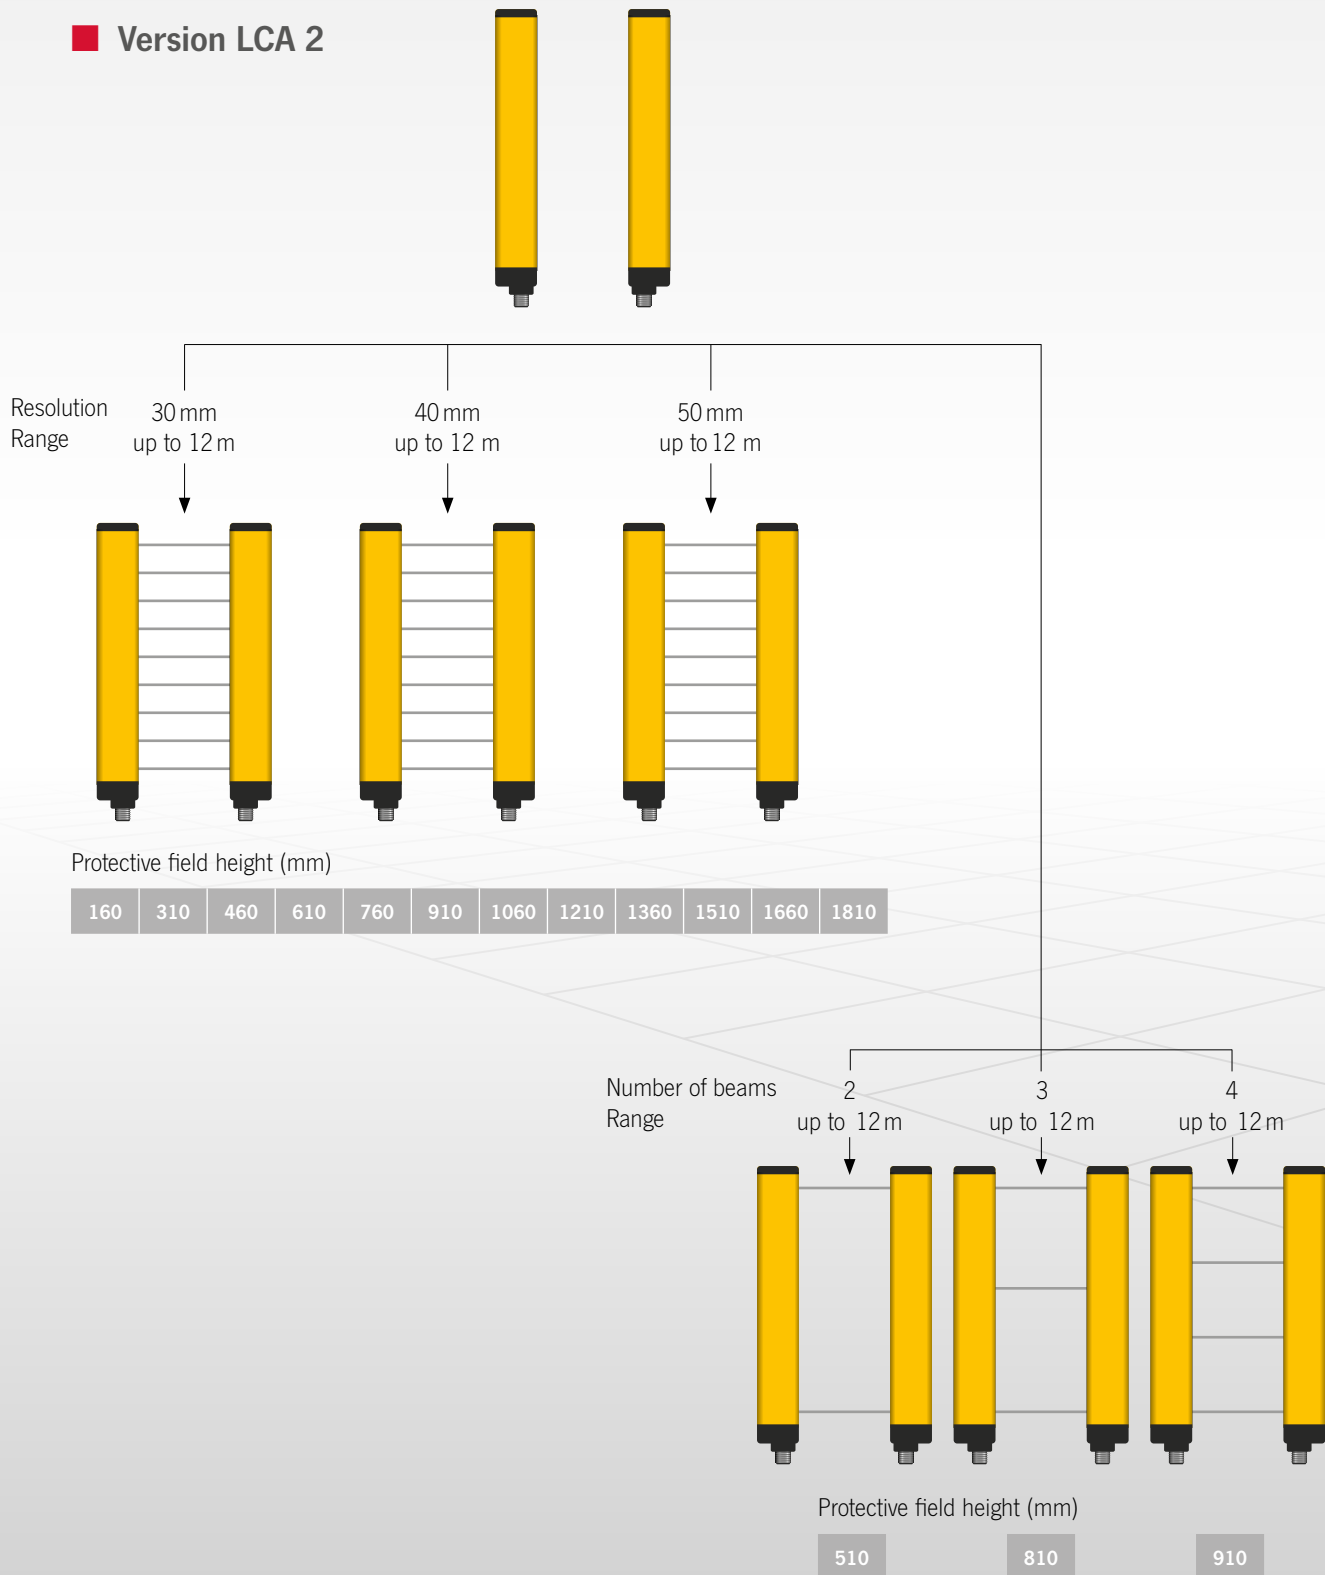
Version LCA 2

Resolution
Range

30 mm
up to 12 m

40 mm
up to 12 m

50 mm
up to 12 m

Protective field height (mm)

| 160 | 310 | 460 | 610 | 760 | 910 | 1060 | 1210 | 1360 | 1510 | 1660 | 1810 |
|---|---|---|---|---|---|---|---|---|---|---|---|

Number of beams
Range

2
up to 12 m

3
up to 12 m

4
up to 12 m

Protective field height (mm)

510

810

910